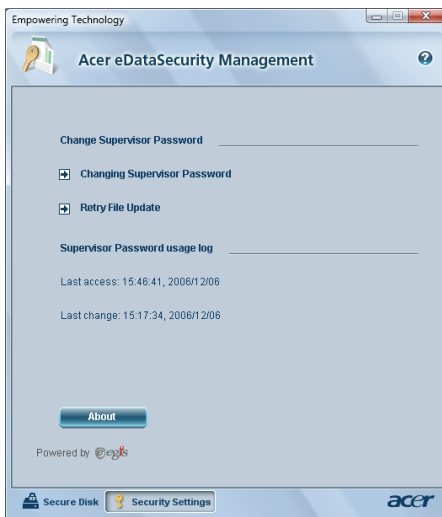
Empowering Technology

Acer eDataSecurity Management

Change Supervisor Password

Changing Supervisor Password

Retry File Update

Supervisor Password usage log

Last access: 15:46:41, 2006/12/06

Last change: 15:17:34, 2006/12/06

About

Powered by egis

Secure Disk

Security Settings

acer